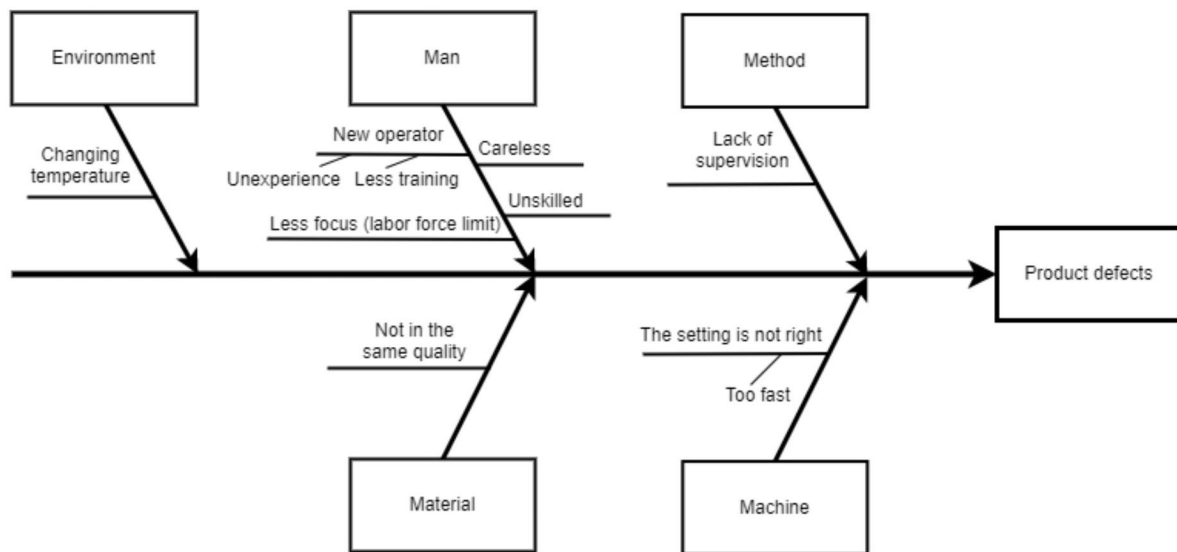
Environment

Changing temperature

Man

New operator

Careless

Unexperience

Less training

Unskilled

Less focus (labor force limit)

Method

Lack of supervision

Product defects

Not in the same quality

Material

The setting is not right

Too fast

Machine